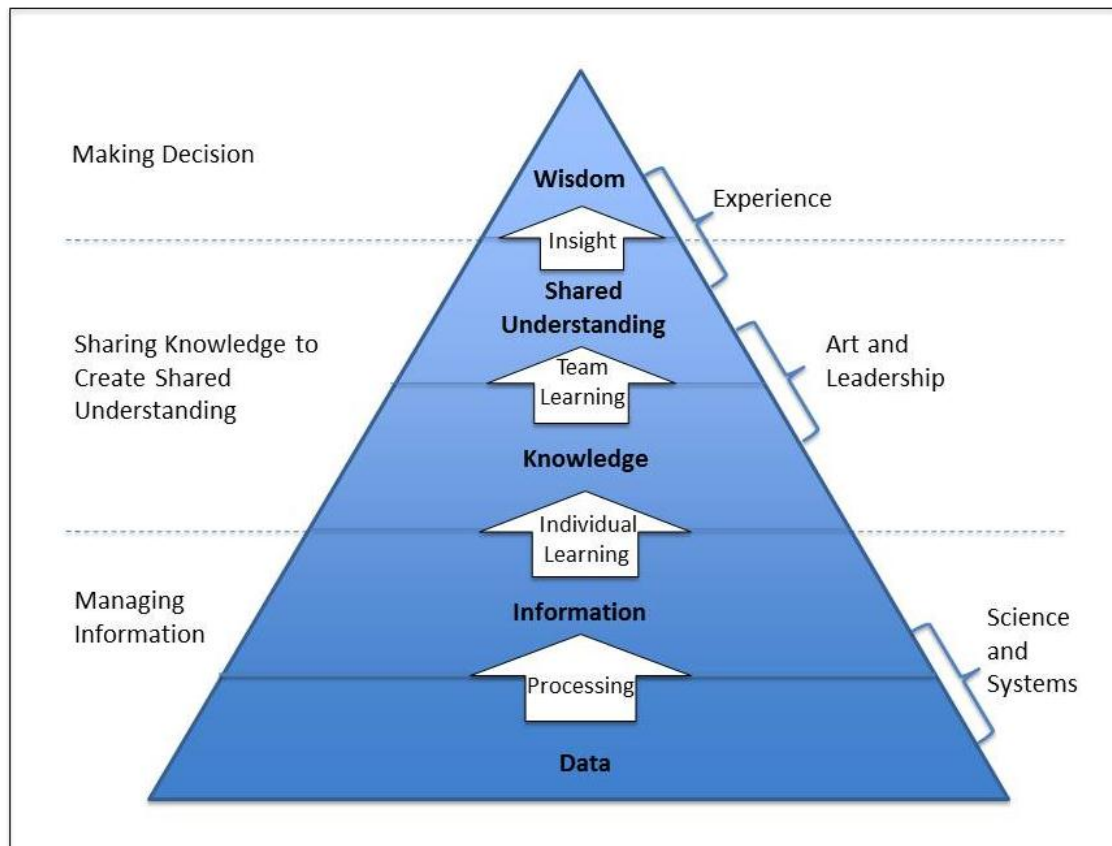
Making Decision

Wisdom

Experience

Insight

Shared Understanding

Sharing Knowledge to Create Shared Understanding

Team Learning

Art and Leadership

Knowledge

Individual Learning

Managing Information

Information

Science and Systems

Processing

Data